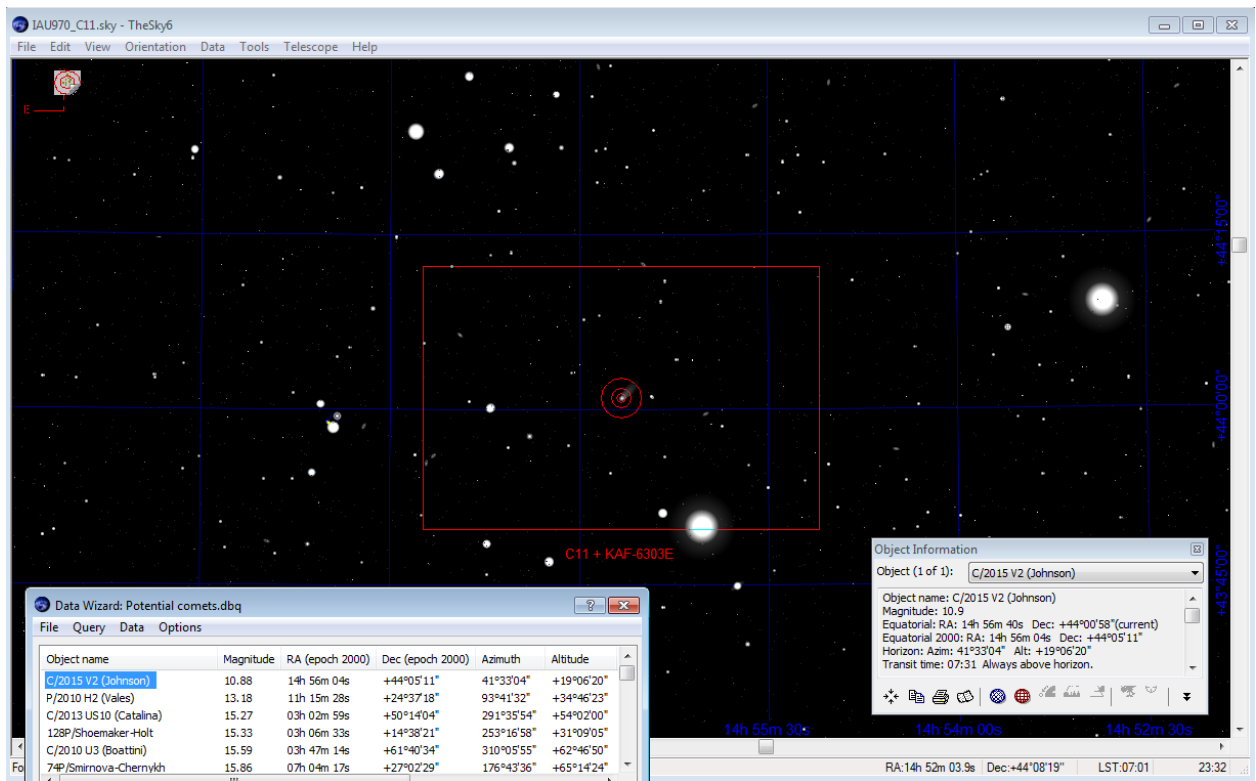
IAU970_C11.sky - TheSky6

File Edit View Orientation Data Tools Telescope Help

E

+44°15'00"

+44°00'00"

+43°45'00"

C11 + KAF-6303E

Object Information

Object (1 of 1): C/2015 V2 (Johnson)

Object name: C/2015 V2 (Johnson)
Magnitude: 10.9
Equatorial: RA: 14h 56m 40s Dec: +44°00'58"(current)
Equatorial 2000: RA: 14h 56m 04s Dec: +44°05'11"
Horizon: Azim: 41°33'04" Alt: +19°06'20"
Transit time: 07:31 Always above horizon.

14h 55m 30s 14h 54m 00s 14h 52m 30s

Data Wizard: Potential comets.dbq

File Query Data Options

| Object name | Magnitude | RA (epoch 2000) | Dec (epoch 2000) | Azimuth | Altitude |
|---|---|---|---|---|---|
| C/2015 V2 (Johnson) | 10.88 | 14h 56m 04s | +44°05'11" | 41°33'04" | +19°06'20" |
| P/2010 H2 (Vales) | 13.18 | 11h 15m 28s | +24°37'18" | 93°41'32" | +34°46'23" |
| C/2013 US10 (Catalina) | 15.27 | 03h 02m 59s | +50°14'04" | 291°35'54" | +54°02'00" |
| 128P/Shoemaker-Holt | 15.33 | 03h 06m 33s | +14°38'21" | 253°16'58" | +31°09'05" |
| C/2010 U3 (Boattini) | 15.59 | 03h 47m 14s | +61°40'34" | 310°05'55" | +62°46'50" |
| 74P/Smirnova-Chernykh | 15.86 | 07h 04m 17s | +27°02'29" | 176°43'36" | +65°14'24" |

Fo

RA:14h 52m 03.9s Dec:+44°08'19" LST:07:01 23:32